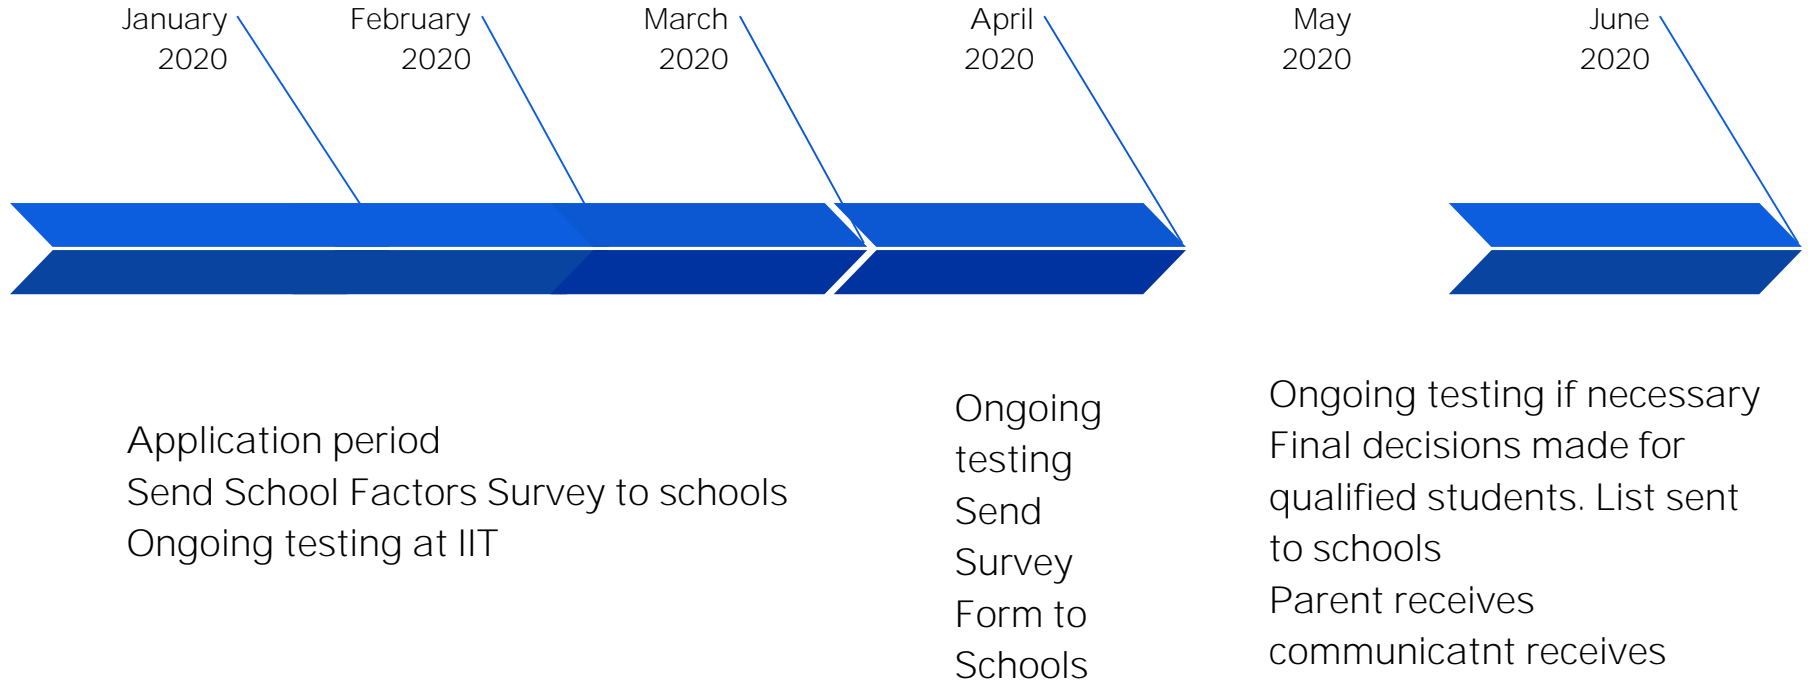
January 2020

February 2020

March 2020

April 2020

May 2020

June 2020

Application period
Send School Factors Survey to schools
Ongoing testing at IIT

Ongoing testing
Send Survey Form to Schools

Ongoing testing if necessary
Final decisions made for qualified students. List sent to schools
Parent receives communicatnt receives